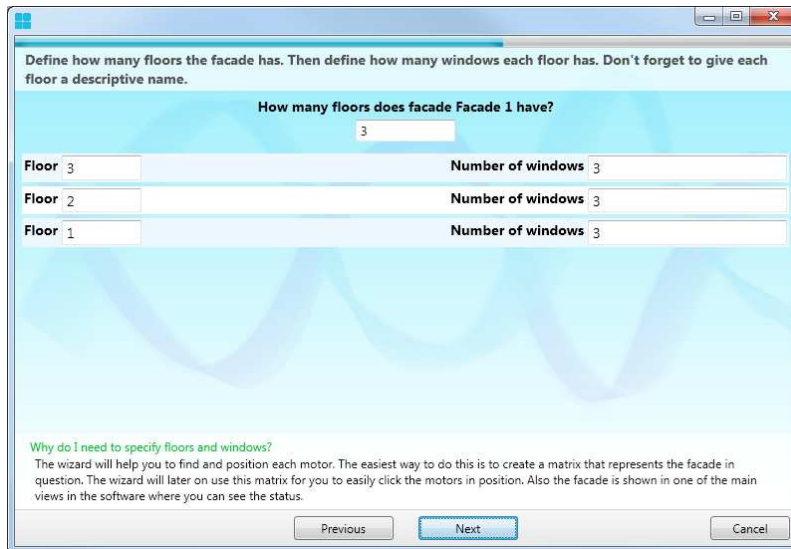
Define how many floors the facade has. Then define how many windows each floor has. Don't forget to give each floor a descriptive name.

How many floors does facade Facade 1 have?

3

Floor 3 Number of windows 3

Floor 2 Number of windows 3

Floor 1 Number of windows 3

Why do I need to specify floors and windows?

The wizard will help you to find and position each motor. The easiest way to do this is to create a matrix that represents the facade in question. The wizard will later on use this matrix for you to easily click the motors in position. Also the facade is shown in one of the main views in the software where you can see the status.

Previous Next Cancel